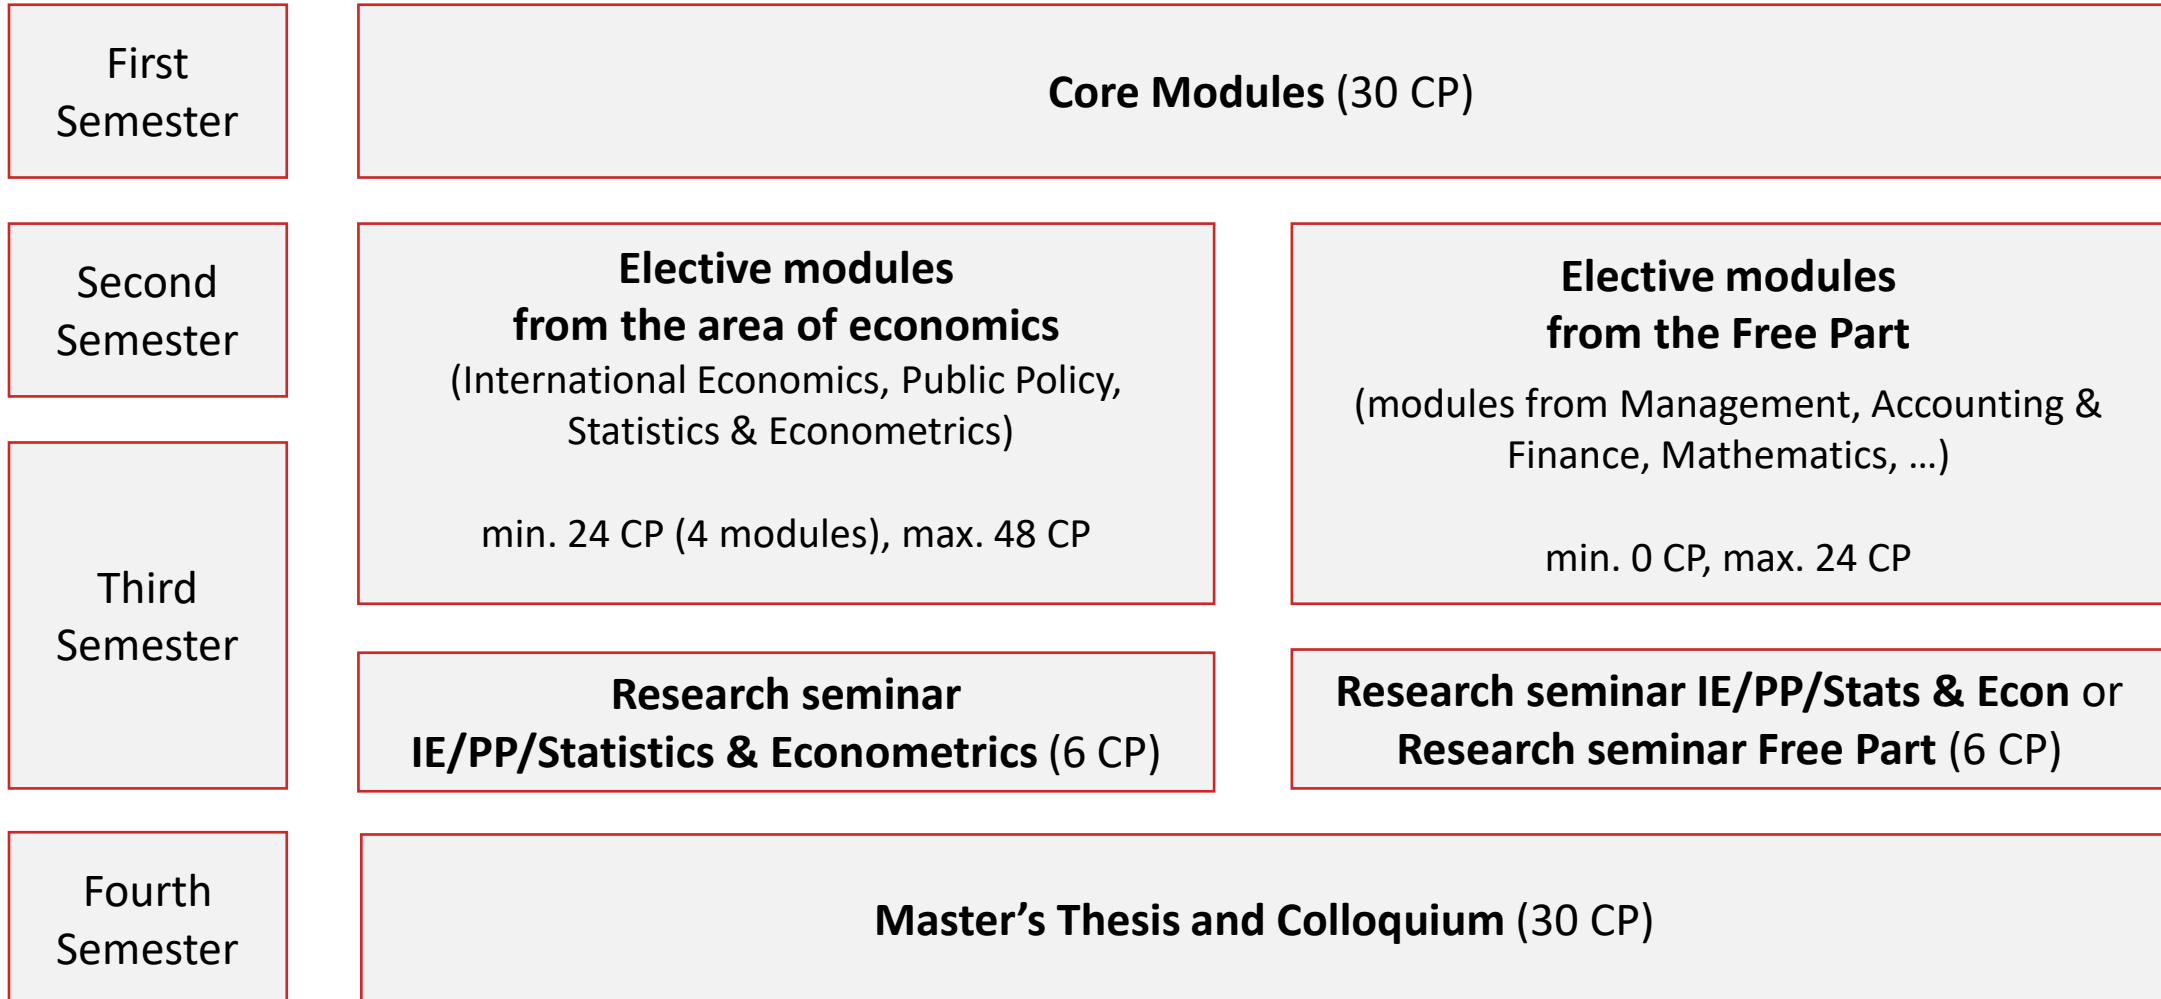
First Semester

Core Modules (30 CP)

Second Semester

Elective modules from the area of economics
(International Economics, Public Policy, Statistics & Econometrics)

min. 24 CP (4 modules), max. 48 CP

Elective modules from the Free Part
(modules from Management, Accounting & Finance, Mathematics, …)

min. 0 CP, max. 24 CP

Third Semester

Research seminar IE/PP/Statistics & Econometrics (6 CP)

Research seminar IE/PP/Stats & Econ or Research seminar Free Part (6 CP)

Fourth Semester

Master’s Thesis and Colloquium (30 CP)